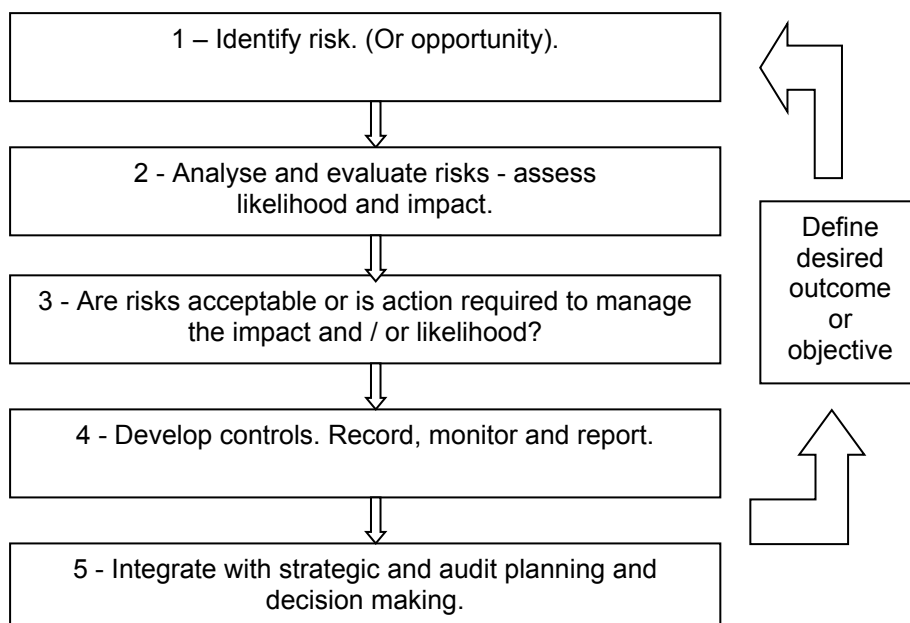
1 – Identify risk. (Or opportunity).

2 - Analyse and evaluate risks - assess likelihood and impact.

3 - Are risks acceptable or is action required to manage the impact and / or likelihood?

4 - Develop controls. Record, monitor and report.

5 - Integrate with strategic and audit planning and decision making.

Define desired outcome or objective